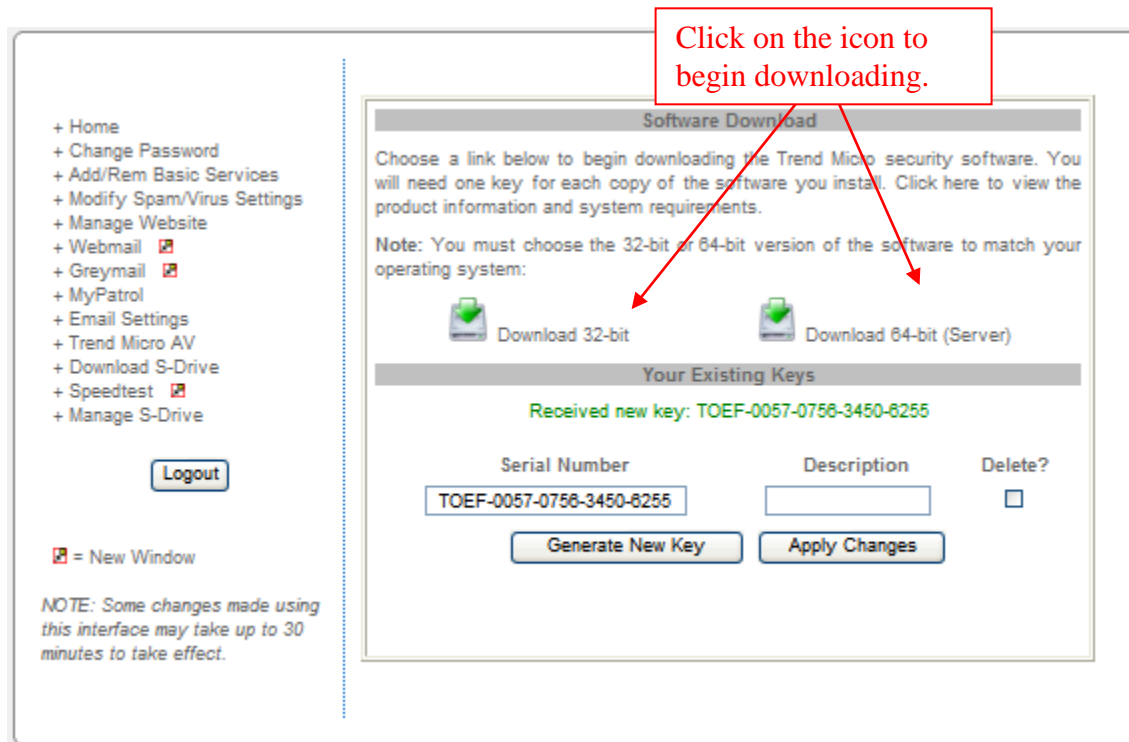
+ Home
+ Change Password
+ Add/Rem Basic Services
+ Modify Spam/Virus Settings
+ Manage Website
+ Webmail
+ Greymail
+ MyPatrol
+ Email Settings
+ Trend Micro AV
+ Download S-Drive
+ Speedtest
+ Manage S-Drive

Logout

= New Window

NOTE: Some changes made using this interface may take up to 30 minutes to take effect.

Click on the icon to begin downloading.

Software Download

Choose a link below to begin downloading the Trend Micro security software. You will need one key for each copy of the software you install. Click here to view the product information and system requirements.

Note: You must choose the 32-bit or 64-bit version of the software to match your operating system:

Download 32-bit

Download 64-bit (Server)

Your Existing Keys

Received new key: TOEF-0057-0756-3450-6255

| Serial Number | Description | Delete? |
|---|---|---|
| TOEF-0057-0756-3450-6255 | | |

Generate New Key

Apply Changes